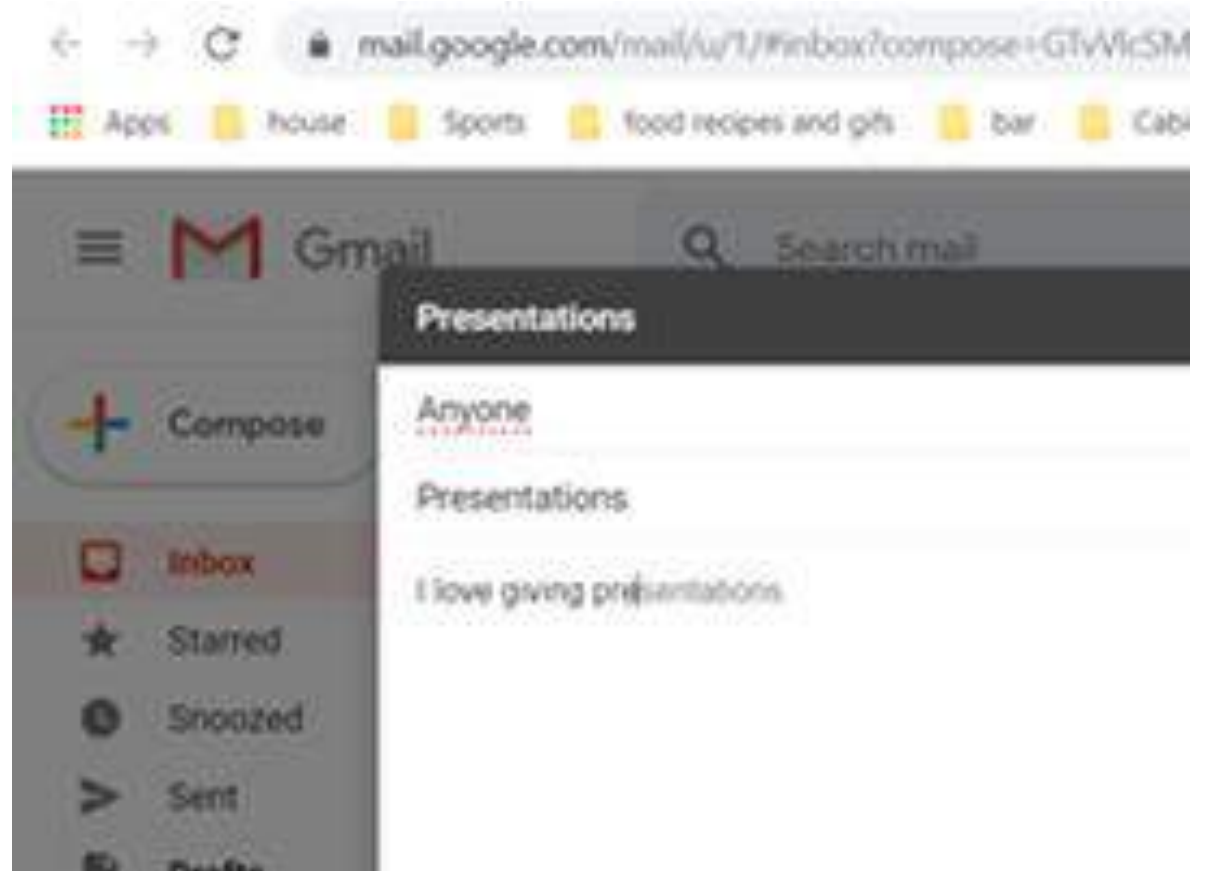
mail.google.com/mail/u/1/#inbox?compose=GTvVlcSM

Apps house Sports food recipes and gifs bar Cab

Gmail

Search mail

Presentations

Compose

Anyone

Presentations

I love giving presentations

Inbox

Starred

Snoozed

Sent

Drafts